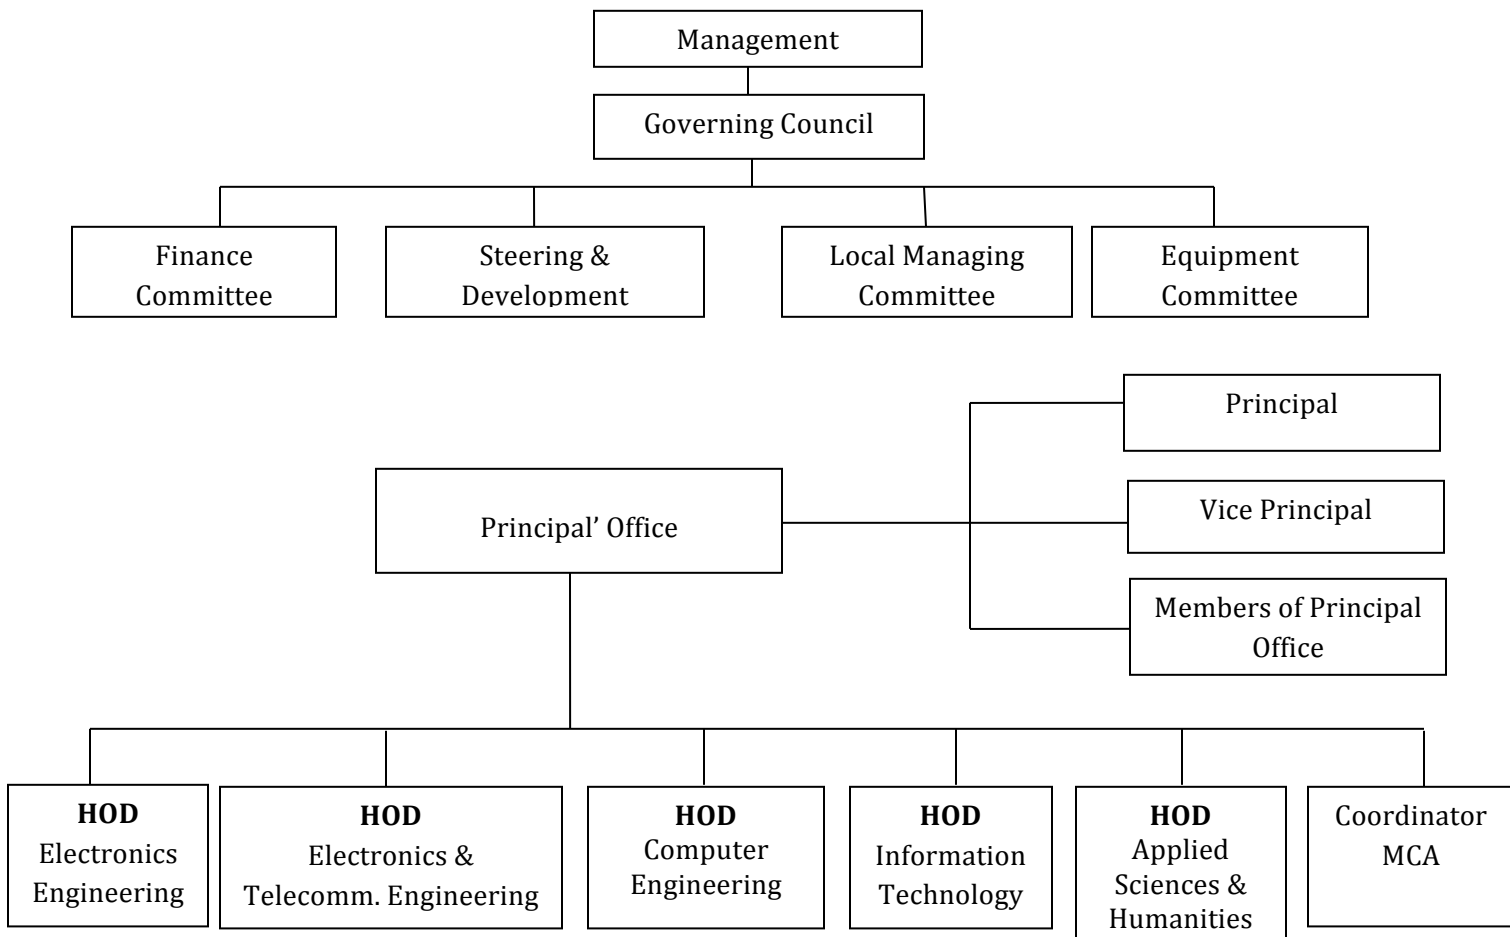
Management

Governing Council

Finance Committee

Steering & Development

Local Managing Committee

Equipment Committee

Principal

Principal' Office

Vice Principal

Members of Principal Office

**HOD** Electronics Engineering

**HOD** Electronics & Telecomm. Engineering

**HOD** Computer Engineering

**HOD** Information Technology

**HOD** Applied Sciences & Humanities

Coordinator MCA